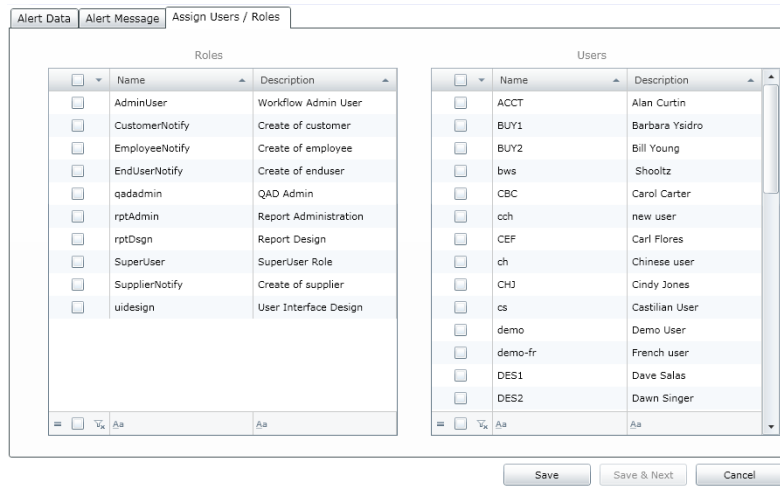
Alert Data | Alert Message | Assign Users / Roles

Roles

| | Name | Description |
|---|---|---|
| | AdminUser | Workflow Admin User |
| | CustomerNotify | Create of customer |
| | EmployeeNotify | Create of employee |
| | EndUserNotify | Create of enduser |
| | qadadmin | QAD Admin |
| | rptAdmin | Report Administration |
| | rptDsgn | Report Design |
| | SuperUser | SuperUser Role |
| | SupplierNotify | Create of supplier |
| | uidesign | User Interface Design |
| | Aa | Aa |

Users

| | Name | Description |
|---|---|---|
| | ACCT | Alan Curtin |
| | BUY1 | Barbara Ysidro |
| | BUY2 | Bill Young |
| | bws | Shooltz |
| | CBC | Carol Carter |
| | cch | new user |
| | CEF | Carl Flores |
| | ch | Chinese user |
| | CHJ | Cindy Jones |
| | cs | Castilian User |
| | demo | Demo User |
| | demo-fr | French user |
| | DES1 | Dave Salas |
| | DES2 | Dawn Singer |
| | Aa | Aa |

Save | Save & Next | Cancel